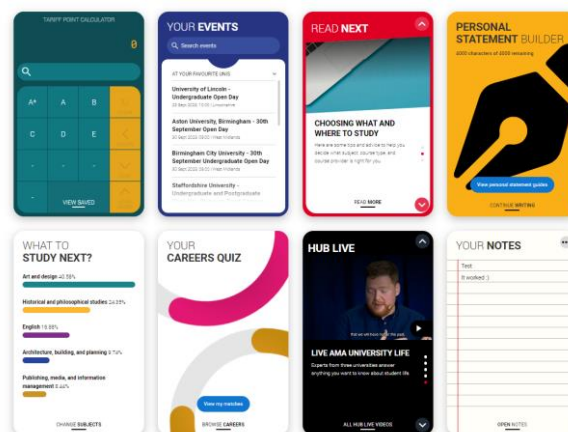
TARIFF POINT CALCULATOR

0

| A* | A | B |
|---|---|---|
| C | D | E |
| - | - | - |
| - | | |

VIEW SAVED

YOUR EVENTS

Search events

AT YOUR FAVOURITE UNIS

University of Lincoln - Undergraduate Open Day

Aston University, Birmingham - 30th September Open Day

Birmingham City University - 30th September Open Day

Staffordshire University - Undergraduate and Postgraduate

READ NEXT

CHOOSING WHAT AND WHERE TO STUDY

READ MORE

PERSONAL STATEMENT BUILDER

4000 characters of 4000 remaining

View personal statement guides

CONTINUE WRITING

WHAT TO STUDY NEXT?

Art and design 40.35%

Historical and philosophical studies 24.25%

English 18.88%

Architecture, building, and planning 8.74%

Publishing, media, and information management 6.44%

CHANGE SUBJECTS

YOUR CAREERS QUIZ

View my matches

BROWSE CAREERS

HUB LIVE

LIVE AMA UNIVERSITY LIFE

Experts from three universities answer everything you want to know about student life

ALL HUB LIVE VIDEOS

YOUR NOTES

Test

It worked :)

OPEN NOTES